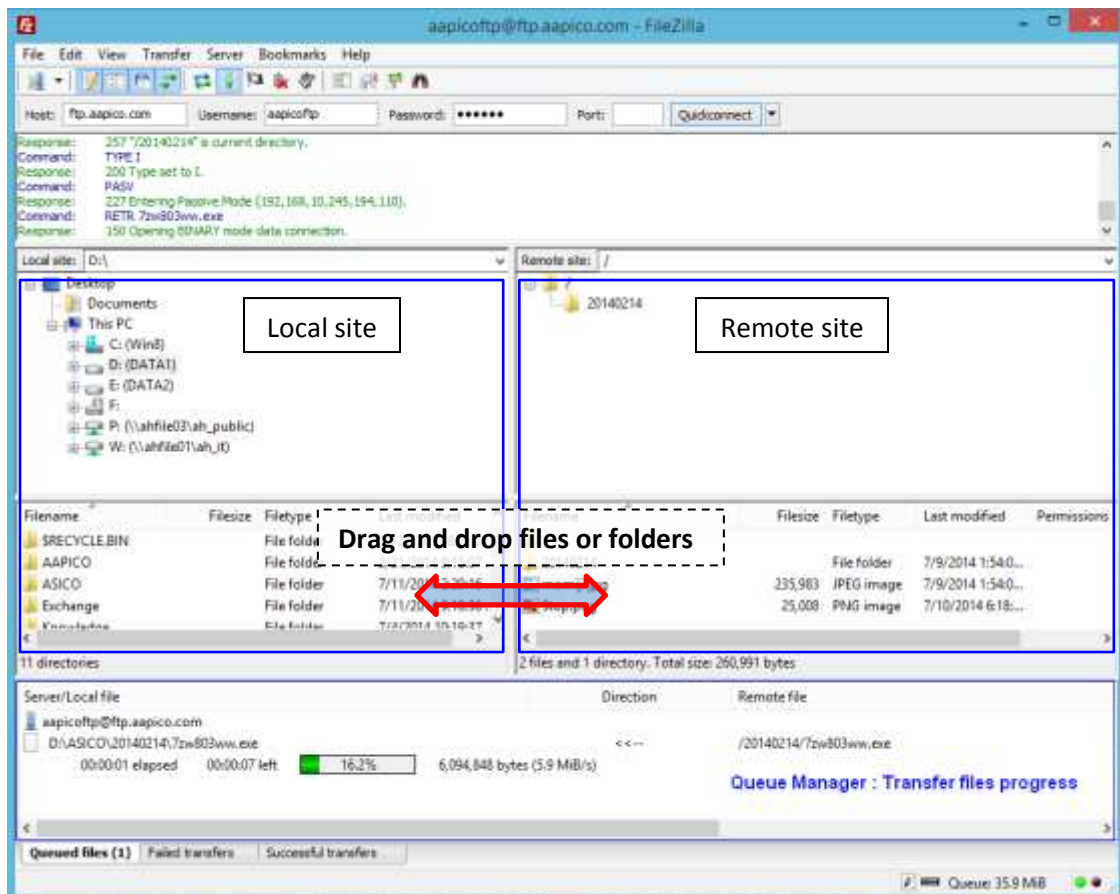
aapicoftp@ftp.aapico.com - FileZilla

File Edit View Transfer Server Bookmarks Help

Host: ftp.aapico.com Username: aapicoftp Password: •••••• Port: Quickconnect

Response: 257 "/20140214" is current directory.
Command: TYPE I
Response: 200 Type set to I.
Command: PASV
Response: 227 Entering Passive Mode (192,168,10,245,194,110).
Command: RETR 7zw803ww.exe
Response: 150 Opening BINARY mode data connection.

Local site: D:\

Remote site: /

Desktop
Documents
This PC
C: (Win8)
D: (DATA1)
E: (DATA2)
F:
P: (\\ahfile03\ah_public)
W: (\\ahfile01\ah_it)

Local site

/
20140214

Remote site

| Filename | Filesize | Filetype | Last modified |
|---|---|---|---|
| $RECYCLE.BIN | | File folder | |
| AAPICO | | File folder | |
| ASICO | | File folder | 7/11/20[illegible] |
| Exchange | | File folder | 7/11/20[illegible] |
| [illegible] | | File folder | 7/4/2014 10:19:37 |

Drag and drop files or folders

| Filename | Filesize | Filetype | Last modified | Permissions |
|---|---|---|---|---|
| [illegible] | | File folder | 7/9/2014 1:54:0... | |
| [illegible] | 235,983 | JPEG image | 7/9/2014 1:54:0... | |
| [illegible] | 25,008 | PNG image | 7/10/2014 6:18:... | |

11 directories

2 files and 1 directory. Total size: 260,991 bytes

Server/Local file Direction Remote file
aapicoftp@ftp.aapico.com
D:\ASICO\20140214\7zw803ww.exe <<-- /20140214/7zw803ww.exe
00:00:01 elapsed 00:00:07 left 16.2% 6,094,848 bytes (5.9 MiB/s)

Queue Manager : Transfer files progress

Queued files (1) Failed transfers Successful transfers

Queue: 35.9 MiB